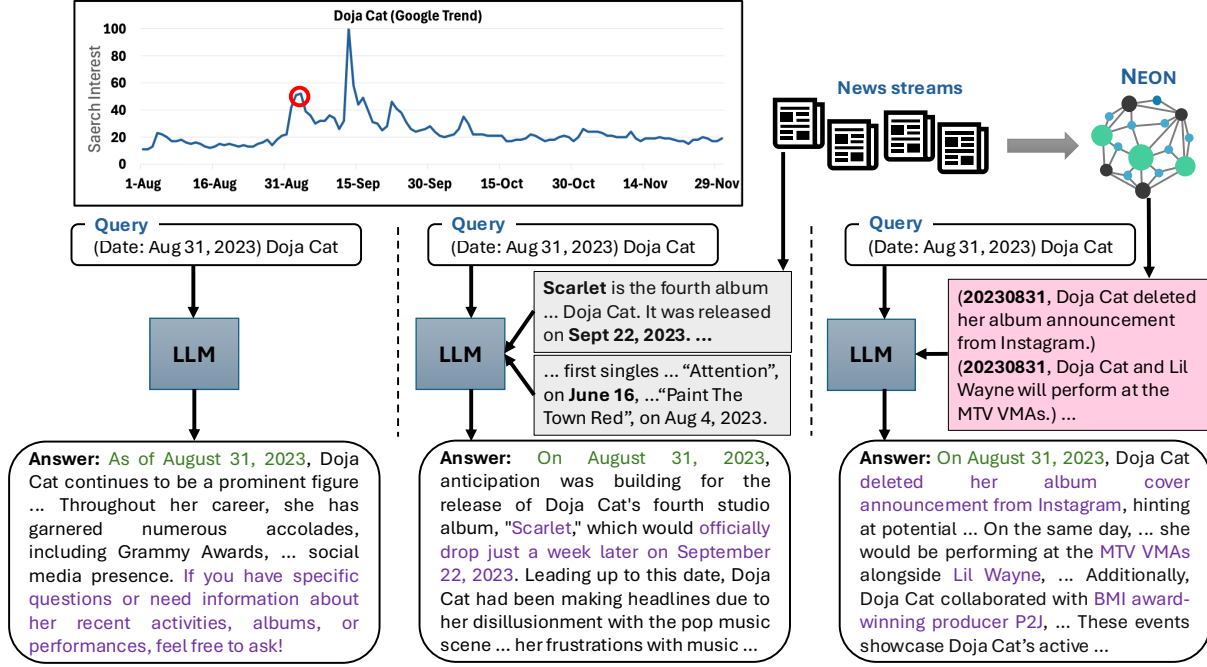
Doja Cat (Google Trend)

Saerch Interest

100
80
60
40
20
0

1-Aug
16-Aug
31-Aug
15-Sep
30-Sep
15-Oct
30-Oct
14-Nov
29-Nov

News streams

NEON

Query
(Date: Aug 31, 2023) Doja Cat

LLM

Answer: As of August 31, 2023, Doja Cat continues to be a prominent figure ... Throughout her career, she has garnered numerous accolades, including Grammy Awards, ... social media presence. If you have specific questions or need information about her recent activities, albums, or performances, feel free to ask!

Query
(Date: Aug 31, 2023) Doja Cat

Scarlet is the fourth album ... Doja Cat. It was released on Sept 22, 2023. ...

... first singles ... "Attention", on June 16, ..."Paint The Town Red", on Aug 4, 2023.

LLM

Answer: On August 31, 2023, anticipation was building for the release of Doja Cat's fourth studio album, "Scarlet," which would officially drop just a week later on September 22, 2023. Leading up to this date, Doja Cat had been making headlines due to her disillusionment with the pop music scene ... her frustrations with music ...

Query
(Date: Aug 31, 2023) Doja Cat

(20230831, Doja Cat deleted her album announcement from Instagram.)
(20230831, Doja Cat and Lil Wayne will perform at the MTV VMAs.) ...

LLM

Answer: On August 31, 2023, Doja Cat deleted her album cover announcement from Instagram, hinting at potential ... On the same day, ... she would be performing at the MTV VMAs alongside Lil Wayne, ... Additionally, Doja Cat collaborated with BMI award-winning producer P2J, ... These events showcase Doja Cat's active ...